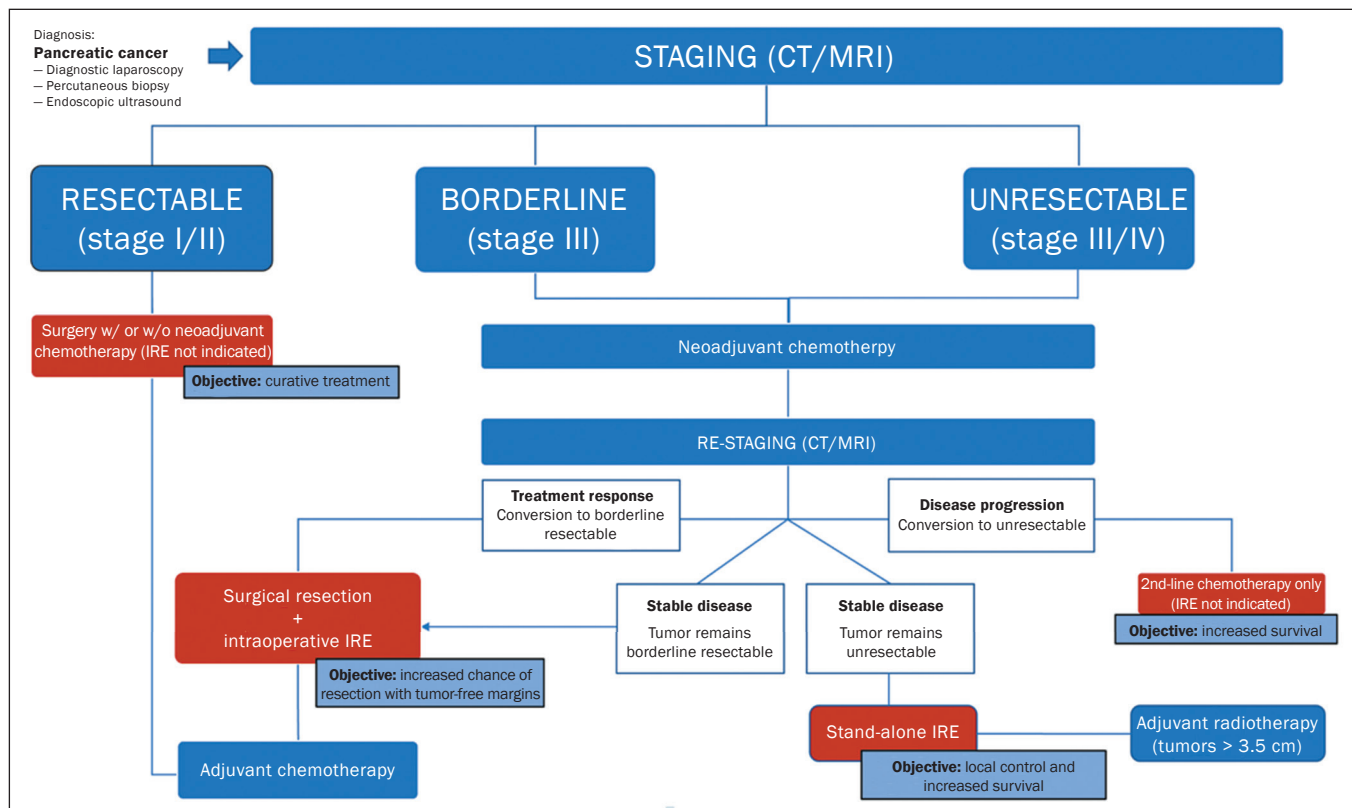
Diagnosis:
**Pancreatic cancer**
— Diagnostic laparoscopy
— Percutaneous biopsy
— Endoscopic ultrasound

STAGING (CT/MRI)

RESECTABLE (stage I/II)

BORDERLINE (stage III)

UNRESECTABLE (stage III/IV)

Surgery w/ or w/o neoadjuvant chemotherapy (IRE not indicated)

**Objective:** curative treatment

Neoadjuvant chemotherpy

RE-STAGING (CT/MRI)

**Treatment response**
Conversion to borderline resectable

**Disease progression**
Conversion to unresectable

Surgical resection + intraoperative IRE

**Objective:** increased chance of resection with tumor-free margins

**Stable disease**
Tumor remains borderline resectable

**Stable disease**
Tumor remains unresectable

2nd-line chemotherapy only (IRE not indicated)

**Objective:** increased survival

Stand-alone IRE

**Objective:** local control and increased survival

Adjuvant radiotherapy (tumors > 3.5 cm)

Adjuvant chemotherapy